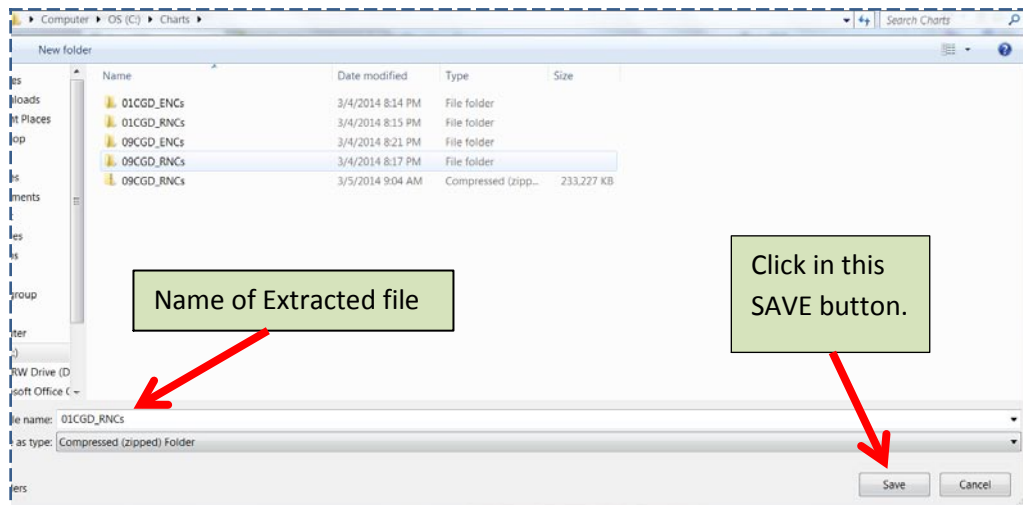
Computer ▸ OS (C:) ▸ Charts ▸

Search Charts

New folder

es
loads
t Places
op
s
ments
es
s
group
ter
:)
RW Drive (D
soft Office (

| Name | Date modified | Type | Size |
|---|---|---|---|
| 01CGD_ENCs | 3/4/2014 8:14 PM | File folder | |
| 01CGD_RNCs | 3/4/2014 8:15 PM | File folder | |
| 09CGD_ENCs | 3/4/2014 8:21 PM | File folder | |
| 09CGD_RNCs | 3/4/2014 8:17 PM | File folder | |
| 09CGD_RNCs | 3/5/2014 9:04 AM | Compressed (zipp... | 233,227 KB |

Name of Extracted file

Click in this SAVE button.

le name: 01CGD_RNCs

as type: Compressed (zipped) Folder

ers

Save

Cancel